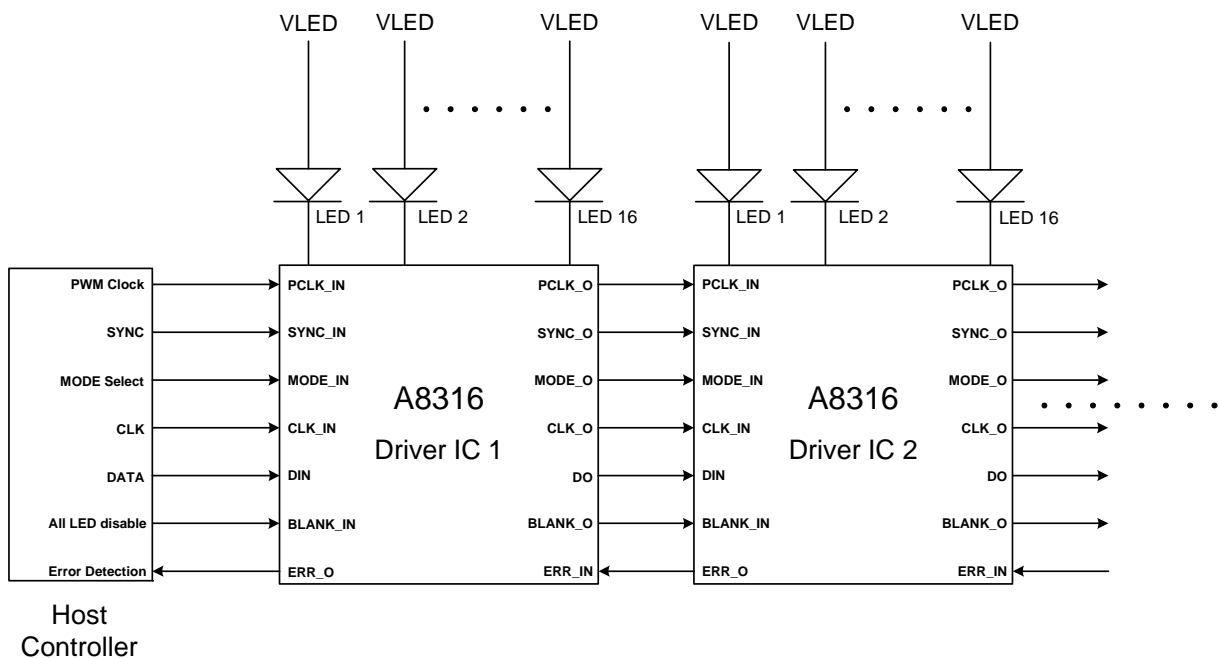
VLED VLED VLED VLED VLED VLED

LED 1 LED 2 LED 16 LED 1 LED 2 LED 16

PWM Clock
SYNC
MODE Select
CLK
DATA
All LED disable
Error Detection

Host Controller

PCLK_IN
SYNC_IN
MODE_IN
CLK_IN
DIN
BLANK_IN
ERR_O

A8316
Driver IC 1

PCLK_O
SYNC_O
MODE_O
CLK_O
DO
BLANK_O
ERR_IN

PCLK_IN
SYNC_IN
MODE_IN
CLK_IN
DIN
BLANK_IN
ERR_O

A8316
Driver IC 2

PCLK_O
SYNC_O
MODE_O
CLK_O
DO
BLANK_O
ERR_IN